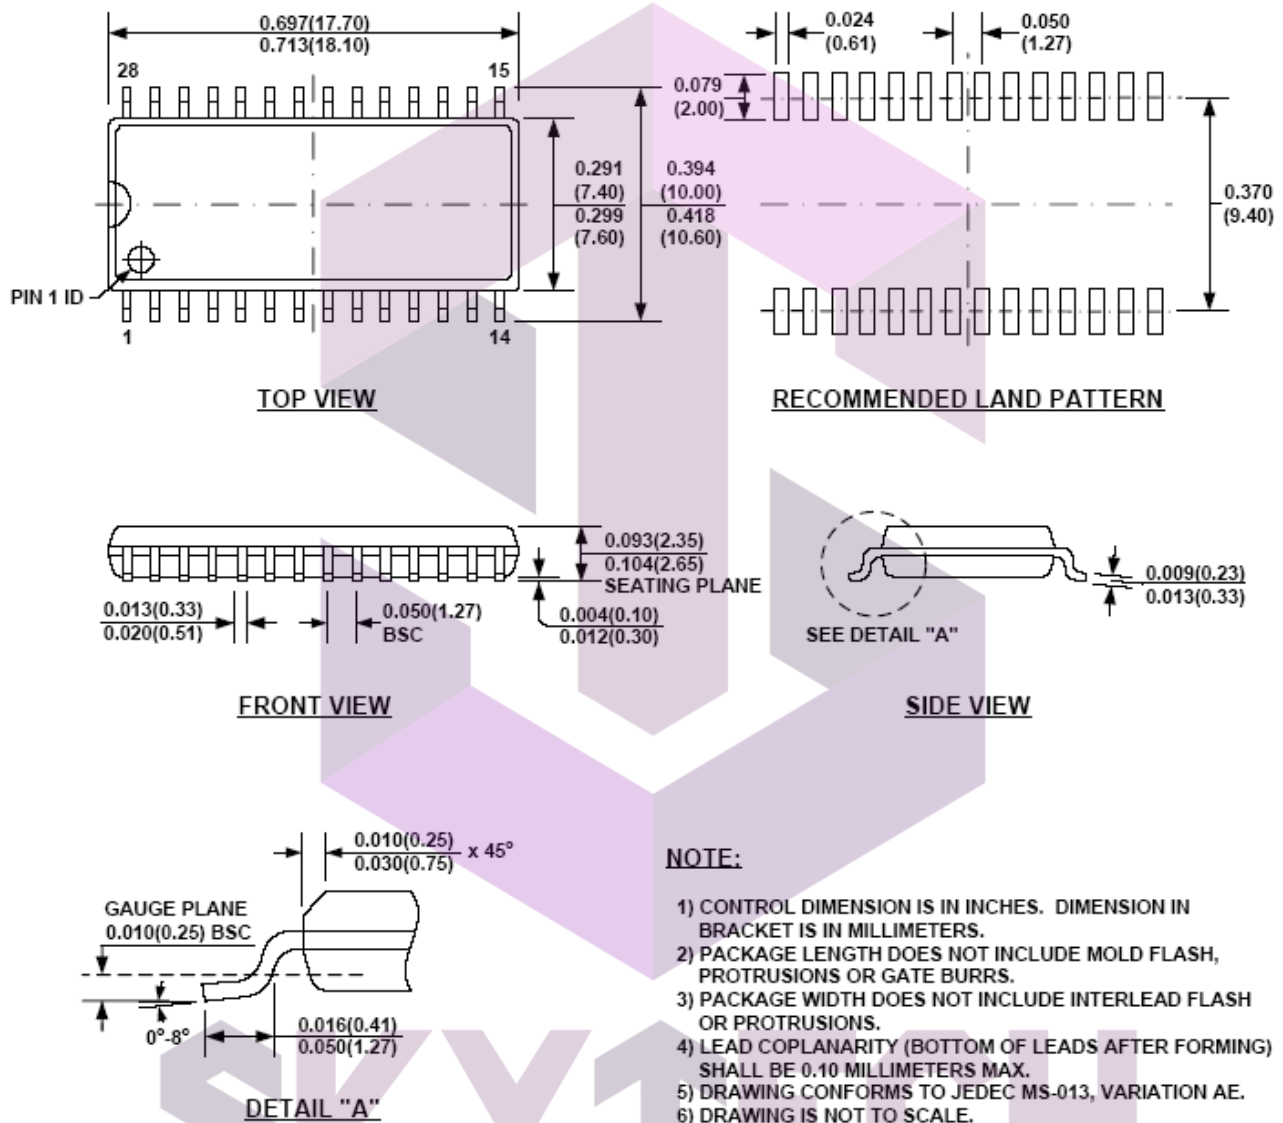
0.697(17.70)
0.713(18.10)

28

15

0.291
(7.40)
0.299
(7.60)

0.394
(10.00)
0.418
(10.60)

PIN 1 ID

1

14

TOP VIEW

0.024
(0.61)

0.050
(1.27)

0.079
(2.00)

0.370
(9.40)

RECOMMENDED LAND PATTERN

0.093(2.35)
0.104(2.65)

SEATING PLANE

0.013(0.33)
0.020(0.51)

0.050(1.27)
BSC

0.004(0.10)
0.012(0.30)

FRONT VIEW

SEE DETAIL "A"

0.009(0.23)
0.013(0.33)

SIDE VIEW

0.010(0.25)
0.030(0.75) x 45°

GAUGE PLANE
0.010(0.25) BSC

0°-8°

0.016(0.41)
0.050(1.27)

DETAIL "A"

NOTE:

1) CONTROL DIMENSION IS IN INCHES. DIMENSION IN BRACKET IS IN MILLIMETERS.
2) PACKAGE LENGTH DOES NOT INCLUDE MOLD FLASH, PROTRUSIONS OR GATE BURRS.
3) PACKAGE WIDTH DOES NOT INCLUDE INTERLEAD FLASH OR PROTRUSIONS.
4) LEAD COPLANARITY (BOTTOM OF LEADS AFTER FORMING) SHALL BE 0.10 MILLIMETERS MAX.
5) DRAWING CONFORMS TO JEDEC MS-013, VARIATION AE.
6) DRAWING IS NOT TO SCALE.